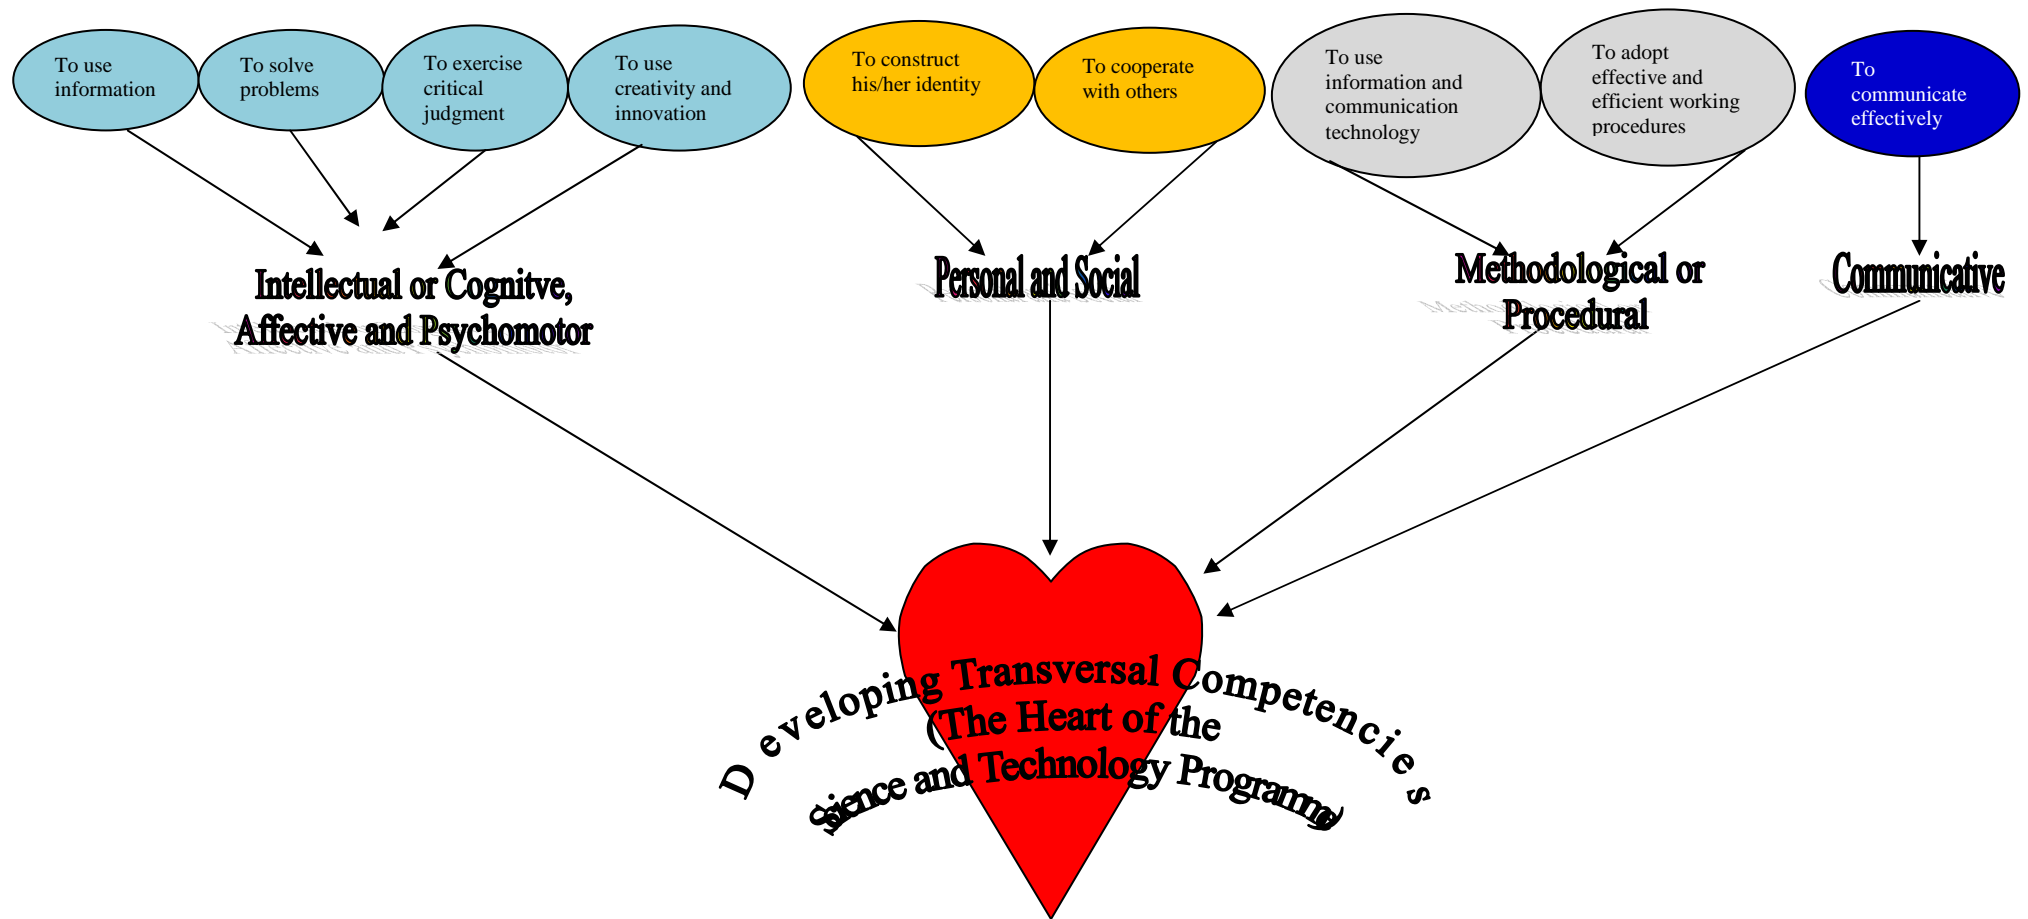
To use information

To solve problems

To exercise critical judgment

To use creativity and innovation

To construct his/her identity

To cooperate with others

To use information and communication technology

To adopt effective and efficient working procedures

To communicate effectively

Intellectual or Cognitve, Affective and Psychomotor

Personal and Social

Methodological or Procedural

Communicative

Developing Transversal Competencies
(The Heart of the
Science and Technology Programme)